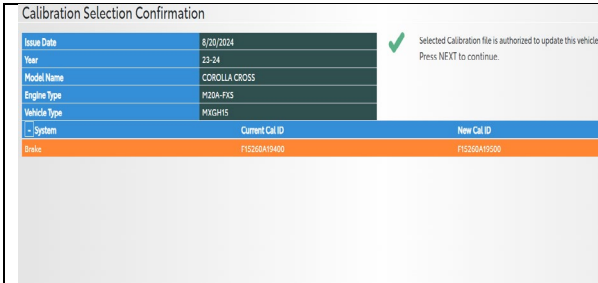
Calibration Selection Confirmation

| Issue Date | 8/20/2024 |
|---|---|
| Year | 23-24 |
| Model Name | COROLLA CROSS |
| Engine Type | M20A-FXS |
| Vehicle Type | MXGH15 |

Selected Calibration file is authorized to update this vehicle
Press NEXT to continue.

| - System | Current Cal ID | New Cal ID |
|---|---|---|
| Brake | F15260A19400 | F15260A19500 |